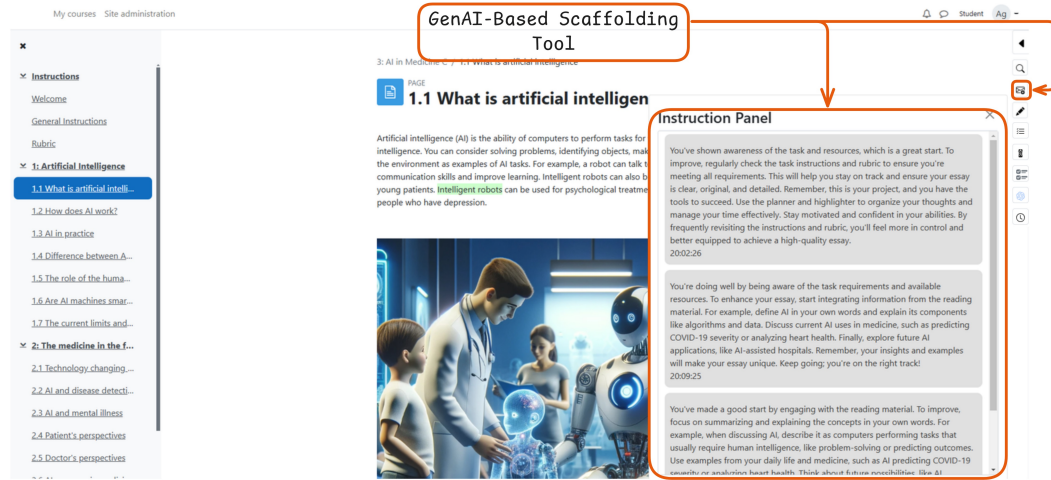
My courses Site administration

Student Ag

GenAI-Based Scaffolding Tool

Instructions

Welcome

General Instructions

Rubric

1: Artificial Intelligence

1.1 What is artificial intelli...

1.2 How does AI work?

1.3 AI in practice

1.4 Difference between A...

1.5 The role of the huma...

1.6 Are AI machines smar...

1.7 The current limits and...

2: The medicine in the f...

2.1 Technology changing ...

2.2 AI and disease detecti...

2.3 AI and mental illness

2.4 Patient's perspectives

2.5 Doctor's perspectives

3: AI in Medicine C / 1.1 What is artificial intelligence

PAGE

1.1 What is artificial intelligen

Artificial intelligence (AI) is the ability of computers to perform tasks for intelligence. You can consider solving problems, identifying objects, mak the environment as examples of AI tasks. For example, a robot can talk t communication skills and improve learning. Intelligent robots can also b young patients. Intelligent robots can be used for psychological treatme people who have depression.

Instruction Panel

You've shown awareness of the task and resources, which is a great start. To improve, regularly check the task instructions and rubric to ensure you're meeting all requirements. This will help you stay on track and ensure your essay is clear, original, and detailed. Remember, this is your project, and you have the tools to succeed. Use the planner and highlighter to organize your thoughts and manage your time effectively. Stay motivated and confident in your abilities. By frequently revisiting the instructions and rubric, you'll feel more in control and better equipped to achieve a high-quality essay.
20:02:26

You're doing well by being aware of the task requirements and available resources. To enhance your essay, start integrating information from the reading material. For example, define AI in your own words and explain its components like algorithms and data. Discuss current AI uses in medicine, such as predicting COVID-19 severity or analyzing heart health. Finally, explore future AI applications, like AI-assisted hospitals. Remember, your insights and examples will make your essay unique. Keep going; you're on the right track!
20:09:25

You've made a good start by engaging with the reading material. To improve, focus on summarizing and explaining the concepts in your own words. For example, when discussing AI, describe it as computers performing tasks that usually require human intelligence, like problem-solving or predicting outcomes. Use examples from your daily life and medicine, such as AI predicting COVID-19 severity or analyzing heart health. Think about future possibilities, like AI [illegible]